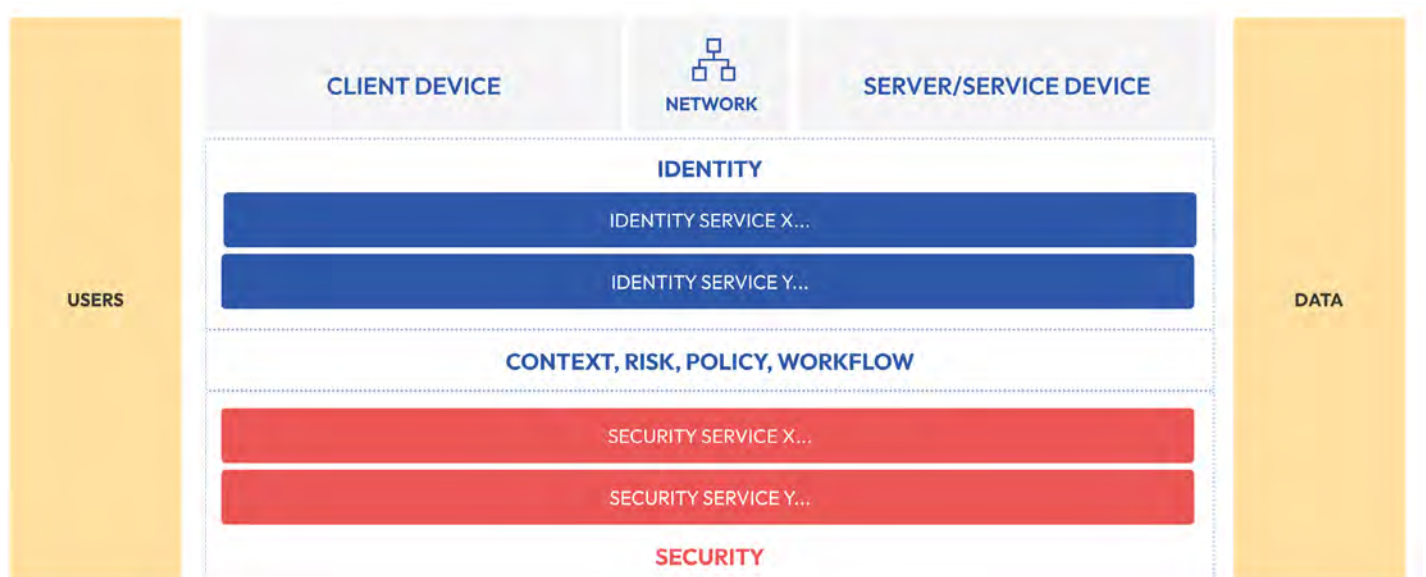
USERS

CLIENT DEVICE

NETWORK

SERVER/SERVICE DEVICE

DATA

IDENTITY

IDENTITY SERVICE X...

IDENTITY SERVICE Y...

CONTEXT, RISK, POLICY, WORKFLOW

SECURITY SERVICE X...

SECURITY SERVICE Y...

SECURITY